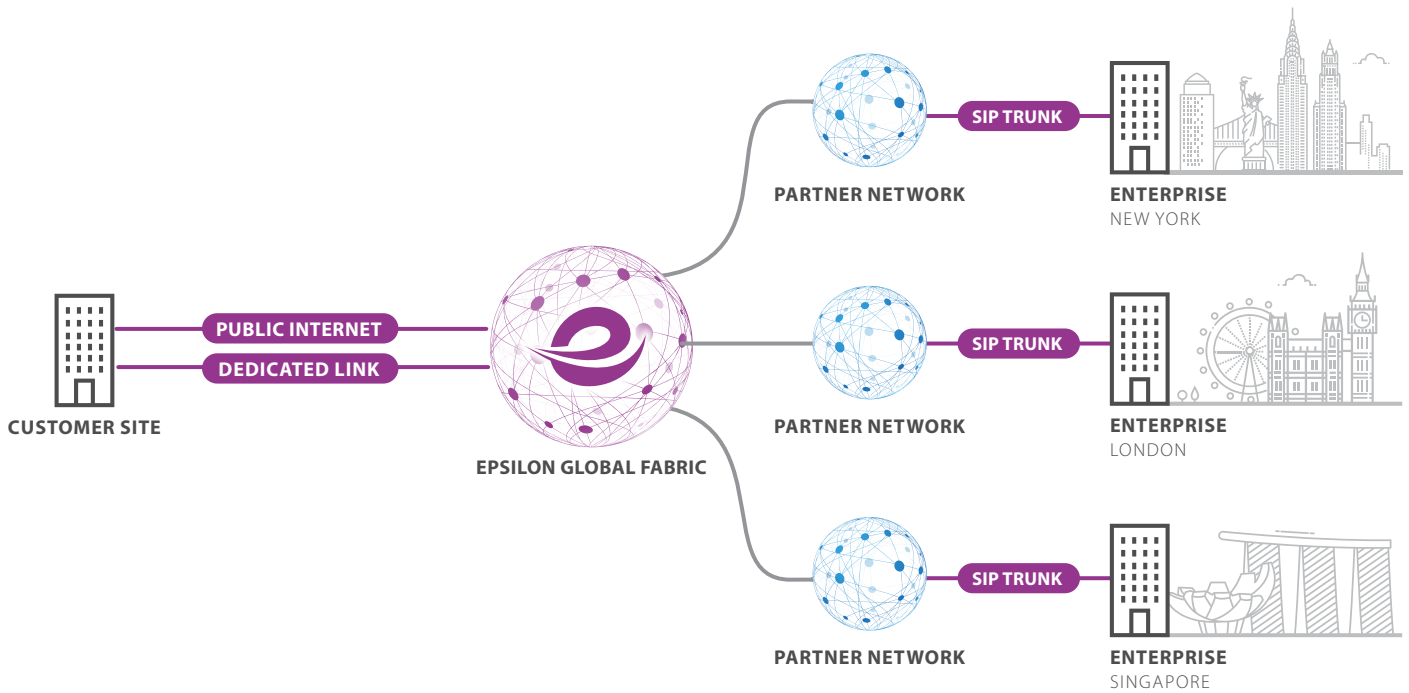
SIP TRUNK

PARTNER NETWORK

ENTERPRISE
NEW YORK

PUBLIC INTERNET

DEDICATED LINK

CUSTOMER SITE

EPSILON GLOBAL FABRIC

SIP TRUNK

PARTNER NETWORK

ENTERPRISE
LONDON

SIP TRUNK

PARTNER NETWORK

ENTERPRISE
SINGAPORE